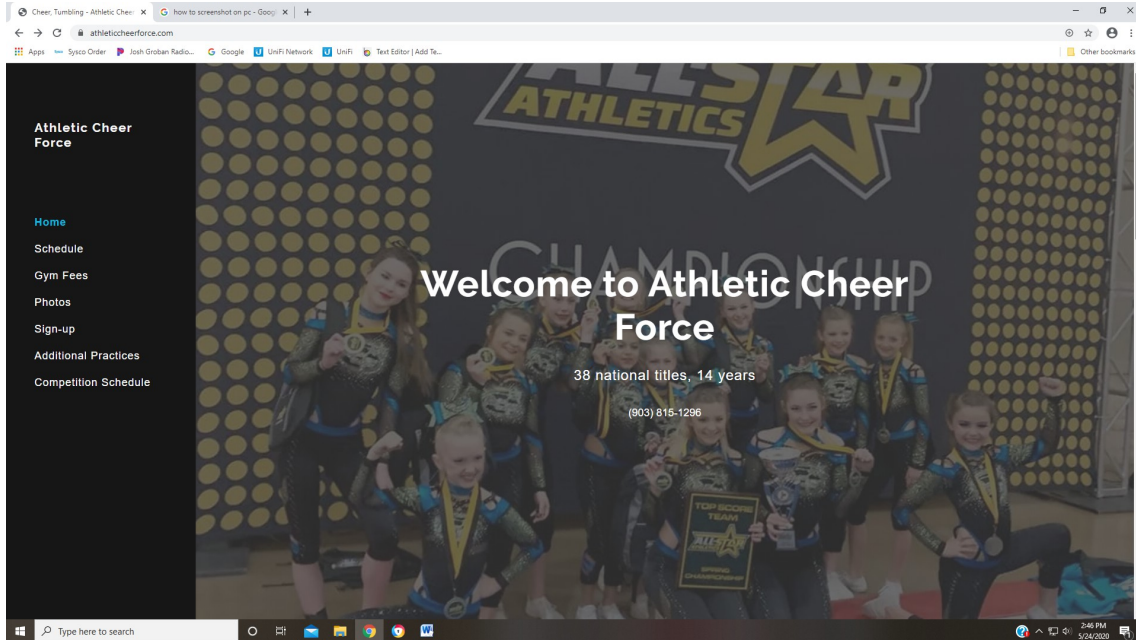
Cheer, Tumbling - Athletic Chee ×
how to screenshot on pc - Goog ×
+

athleticcheerforce.com

Apps Sysco Order Josh Groban Radio... Google UniFi Network UniFi Text Editor | Add Te...

Other bookmarks

ALL STAR ATHLETICS

CHAMPIONSHIP

Athletic Cheer Force

Home
Schedule
Gym Fees
Photos
Sign-up
Additional Practices
Competition Schedule

Welcome to Athletic Cheer Force

38 national titles, 14 years

(903) 815-1296

TOP SCORE TEAM

ALL STAR

SPRING CHAMPIONSHIP

Type here to search

2:46 PM
5/24/2020